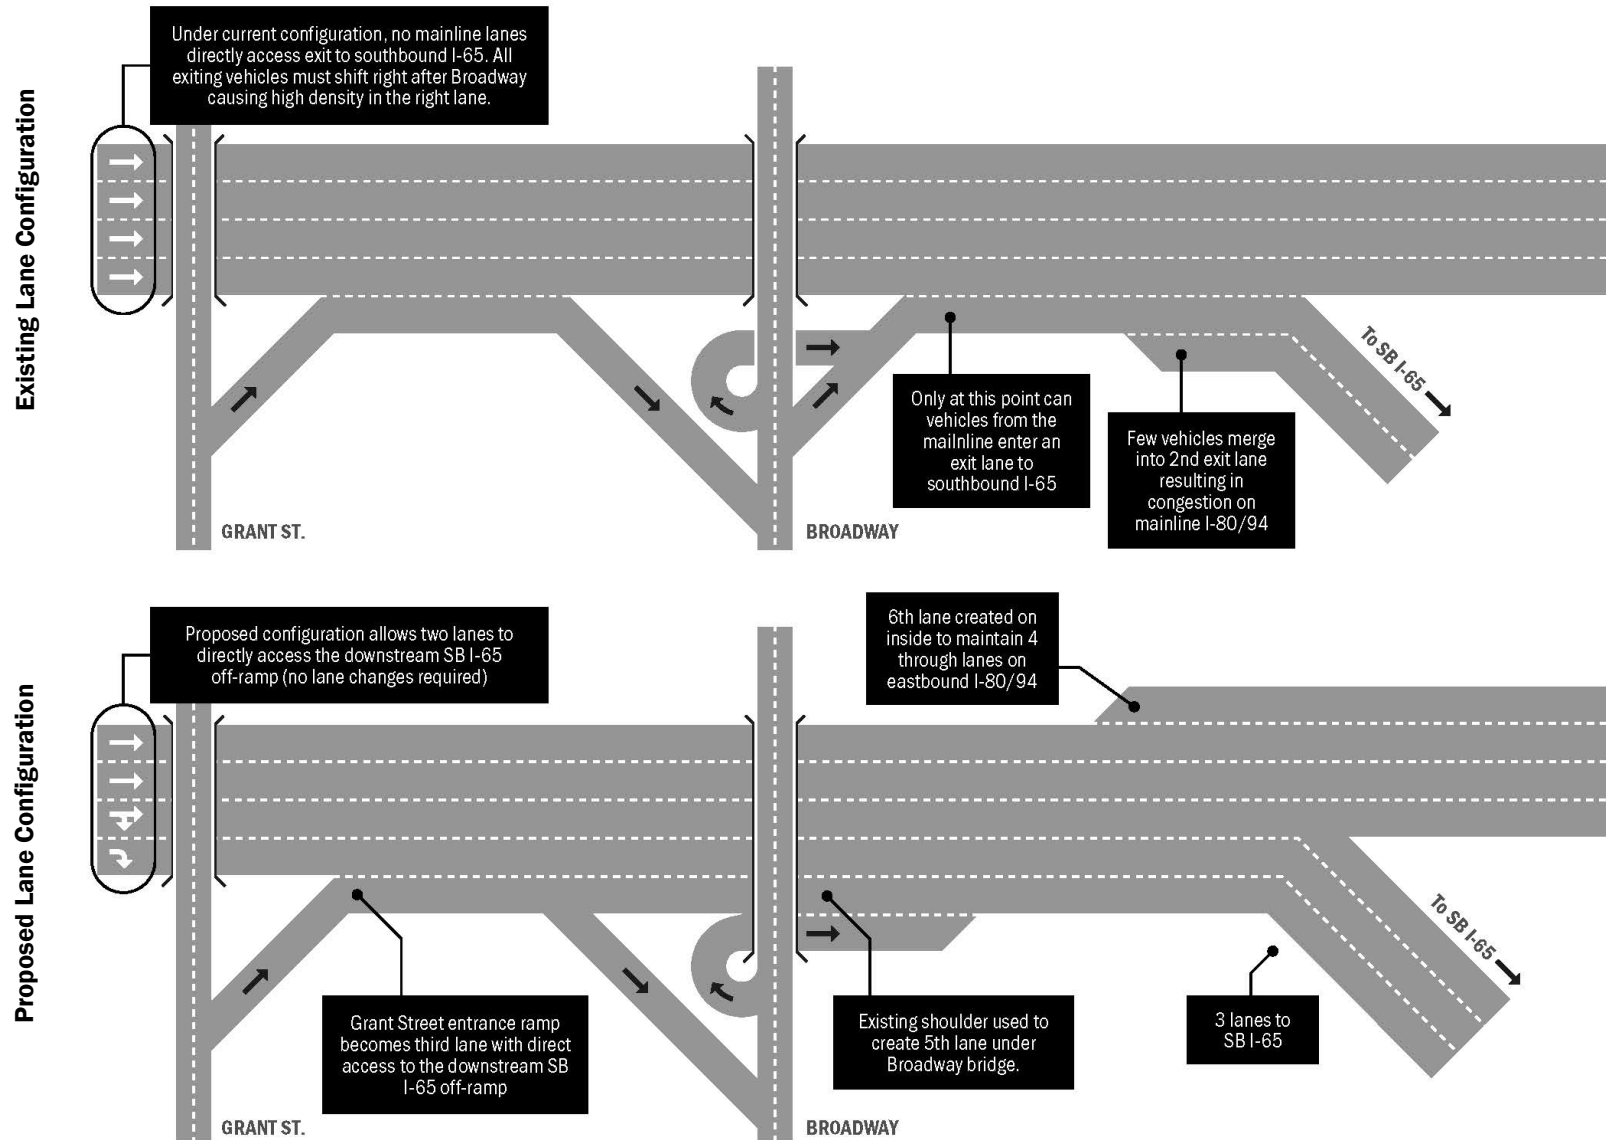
Existing Lane Configuration

Under current configuration, no mainline lanes directly access exit to southbound I-65. All exiting vehicles must shift right after Broadway causing high density in the right lane.

Only at this point can vehicles from the mailnline enter an exit lane to southbound I-65

Few vehicles merge into 2nd exit lane resulting in congestion on mainline I-80/94

To SB I-65

GRANT ST.

BROADWAY

Proposed Lane Configuration

Proposed configuration allows two lanes to directly access the downstream SB I-65 off-ramp (no lane changes required)

6th lane created on inside to maintain 4 through lanes on eastbound I-80/94

To SB I-65

Grant Street entrance ramp becomes third lane with direct access to the downstream SB I-65 off-ramp

Existing shoulder used to create 5th lane under Broadway bridge.

3 lanes to SB I-65

GRANT ST.

BROADWAY